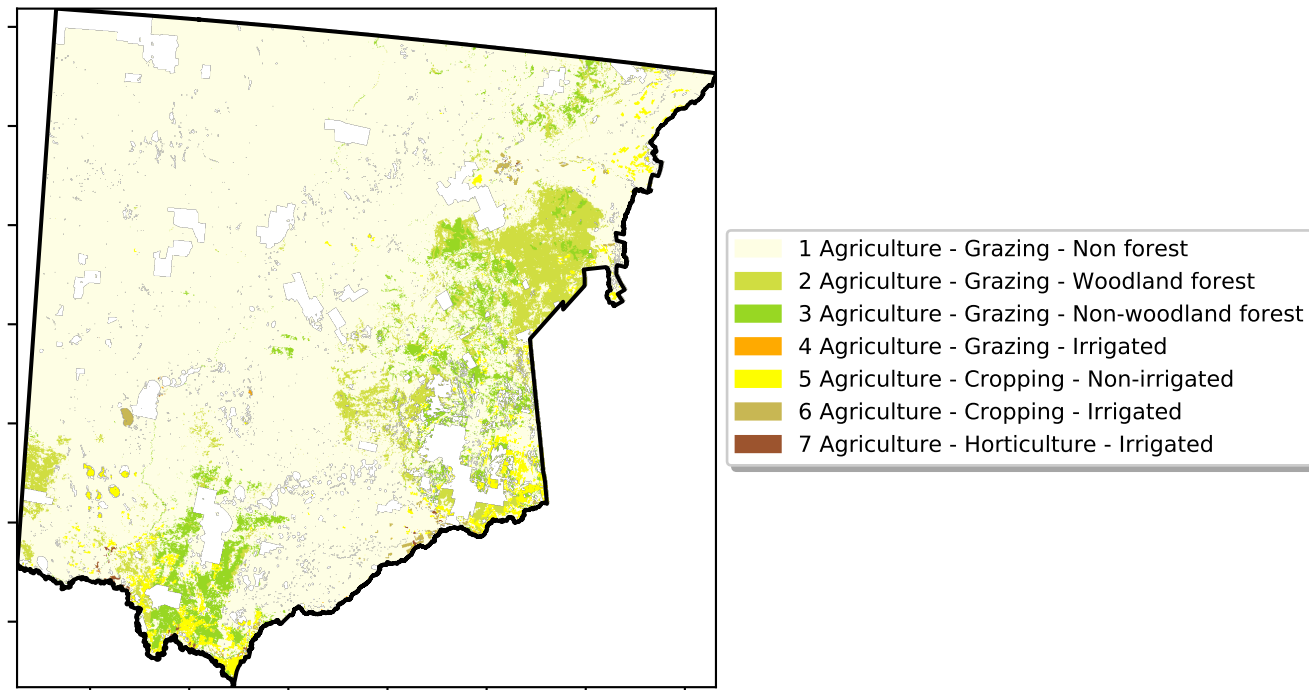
1 Agriculture - Grazing - Non forest
2 Agriculture - Grazing - Woodland forest
3 Agriculture - Grazing - Non-woodland forest
4 Agriculture - Grazing - Irrigated
5 Agriculture - Cropping - Non-irrigated
6 Agriculture - Cropping - Irrigated
7 Agriculture - Horticulture - Irrigated